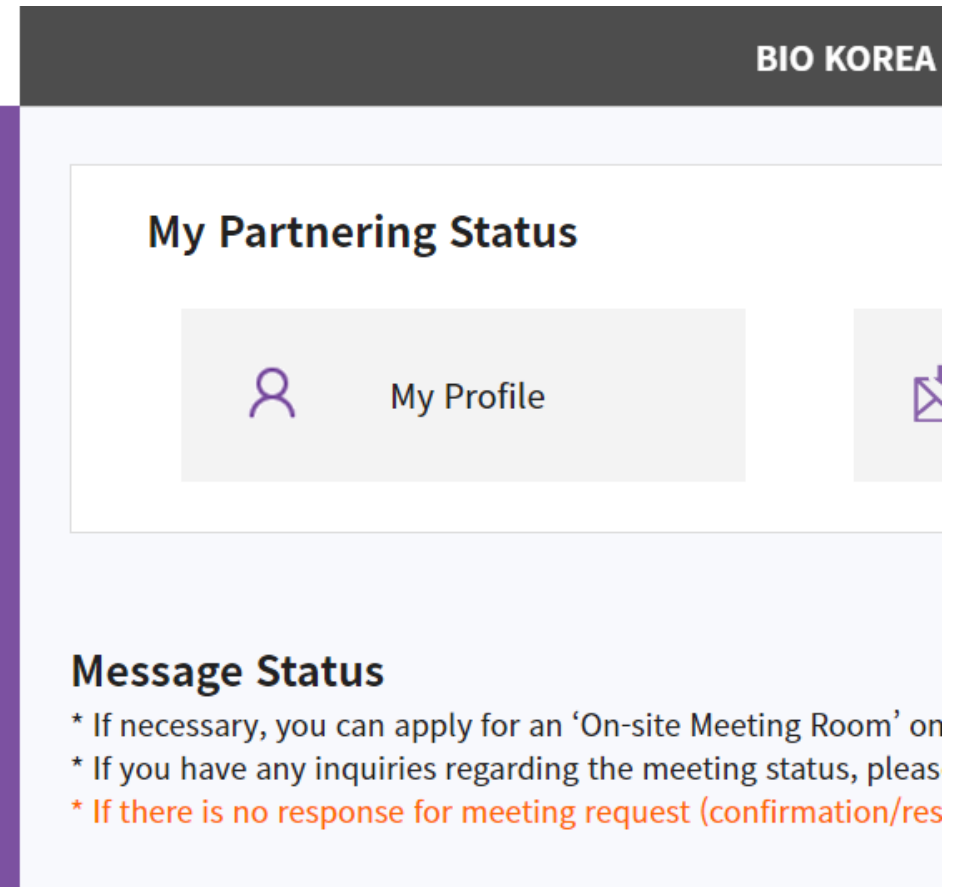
BIO KOREA

My Partnering Status

My Profile

Message Status

* If necessary, you can apply for an ‘On-site Meeting Room’ on

* If you have any inquiries regarding the meeting status, pleas

* If there is no response for meeting request (confirmation/res